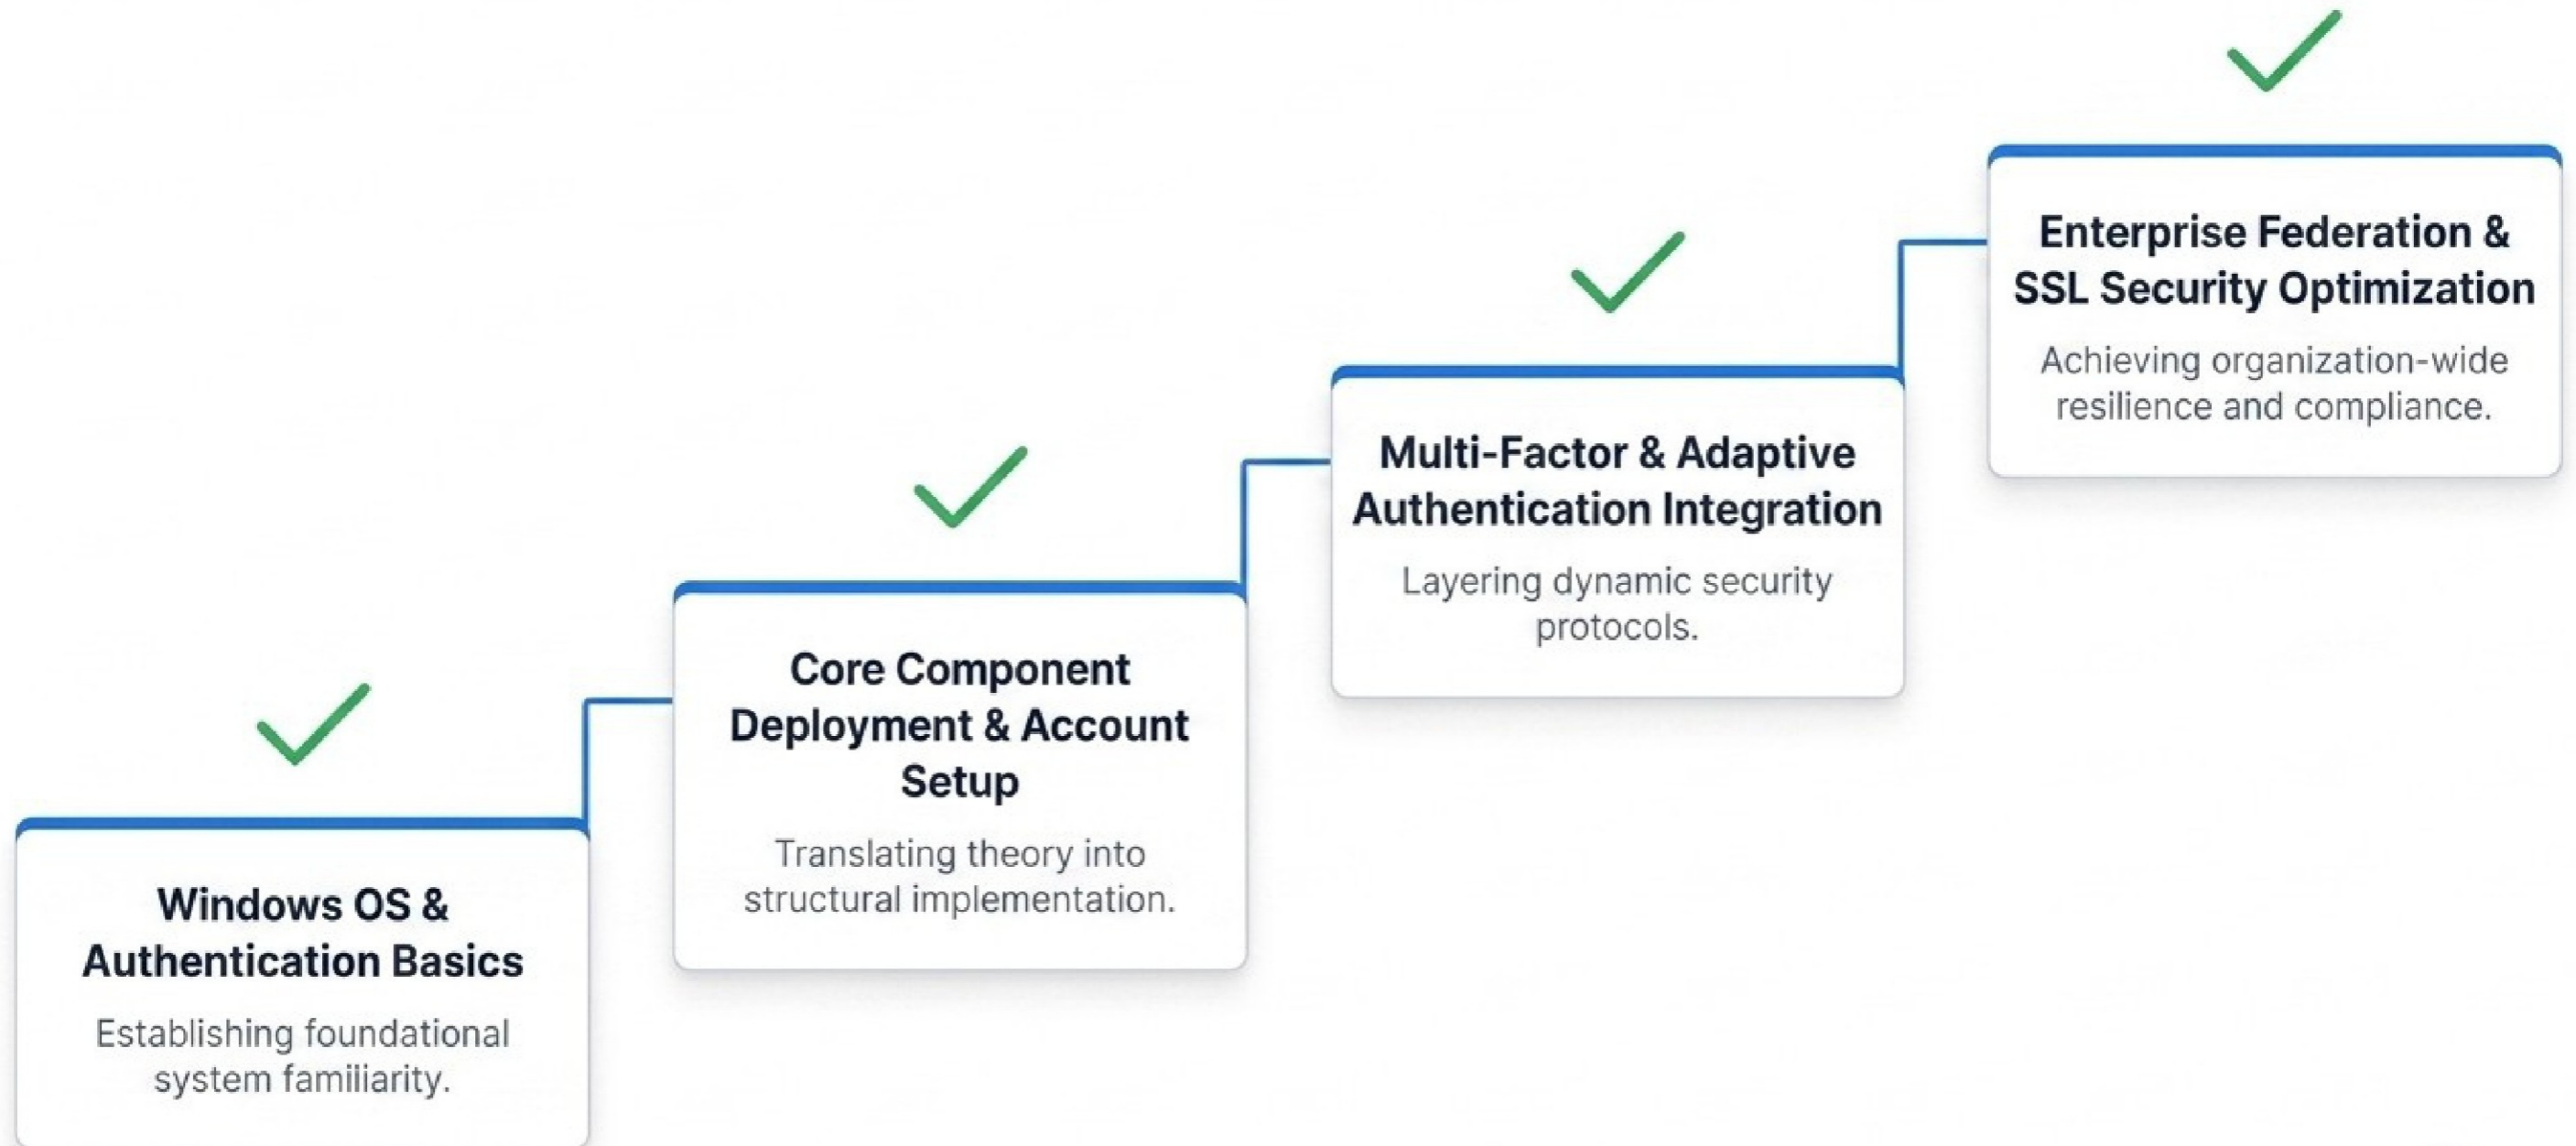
Windows OS & Authentication Basics

Establishing foundational system familiarity.

Core Component Deployment & Account Setup

Translating theory into structural implementation.

Multi-Factor & Adaptive Authentication Integration

Layering dynamic security protocols.

Enterprise Federation & SSL Security Optimization

Achieving organization-wide resilience and compliance.